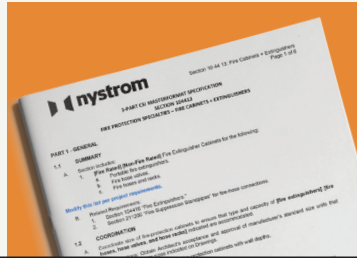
Section 10 44 13, Fire Cabinets + Extinguishers
Page 1 of 6

nystrom

3-PART CSI MASTERFORMAT SPECIFICATION
SECTION 104413
FIRE PROTECTION SPECIALTIES – FIRE CABINETS + EXTINGUISHERS

PART 1 - GENERAL

1.1 SUMMARY

A. Section includes:
1. [Fire Rated] [Non-Fire Rated] Fire Extinguisher Cabinets for the following:
a. Portable fire extinguishers.
b. Fire hose valves.
c. Fire hoses and racks.

Modify this list per project requirements.

B. Related Requirements:
1. Section 104416 "Fire Extinguishers."
2. Section 211200 "Fire-Suppression Standpipes" for fire-hose connections.

1.2 COORDINATION

A. Coordinate size of fire-protection cabinets to ensure that type and capacity of [fire extinguishers] [fire hoses, hose valves, and hose racks] indicated are accommodated.

B. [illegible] Obtain Architect's acceptance and approval of manufacturer's standard size with final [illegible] indicated on Drawings.

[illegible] cabinets will fit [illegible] with wall depths.